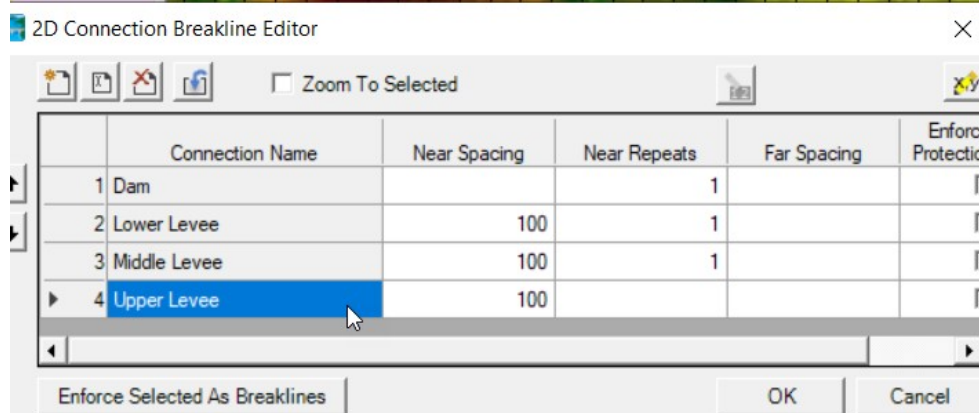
2D Connection Breakline Editor

Zoom To Selected

| | Connection Name | Near Spacing | Near Repeats | Far Spacing | Enforc Protectio |
|---|---|---|---|---|---|
| 1 | Dam | | 1 | | |
| 2 | Lower Levee | 100 | 1 | | |
| 3 | Middle Levee | 100 | 1 | | |
| 4 | Upper Levee | 100 | | | |

Enforce Selected As Breaklines

OK

Cancel